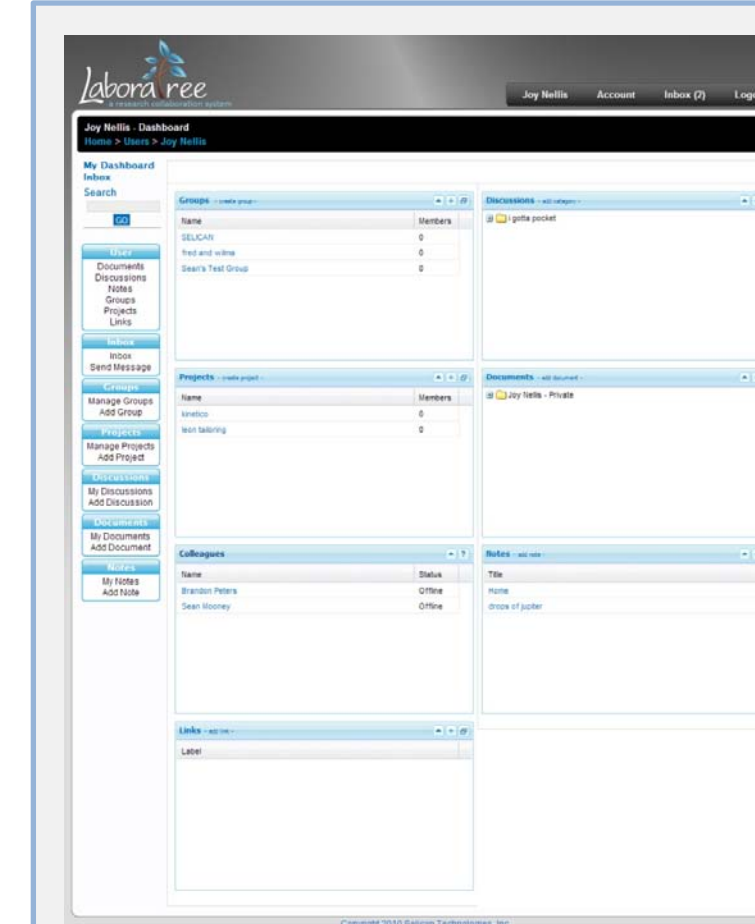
Laboratree
a research collaboration system

Joy Nellis Account Inbox (2) Logo

Joy Nellis - Dashboard
Home > Users > Joy Nellis

My Dashboard
Inbox
Search
GO

User
Documents
Discussions
Notes
Groups
Projects
Links

Inbox
Inbox
Send Message

Groups
Manage Groups
Add Group

Projects
Manage Projects
Add Project

Discussions
My Discussions
Add Discussion

Documents
My Documents
Add Document

Notes
My Notes
Add Note

Groups - create group -

| Name | Members |
|---|---|
| SELICAN | 0 |
| fred and wilma | 0 |
| Sean's Test Group | 0 |

Discussions - add category -
i gotta pocket

Projects - create project -

| Name | Members |
|---|---|
| kinetico | 0 |
| leon tailoring | 0 |

Documents - add document -
Joy Nellis - Private

Colleagues

| Name | Status |
|---|---|
| Brandon Peters | Offline |
| Sean Mooney | Offline |

Notes - add note -

| Title |
|---|
| Home |
| drops of jupiter |

Links - add link -

| Label |
|---|

Copyright 2010 Selican Technologies, Inc.